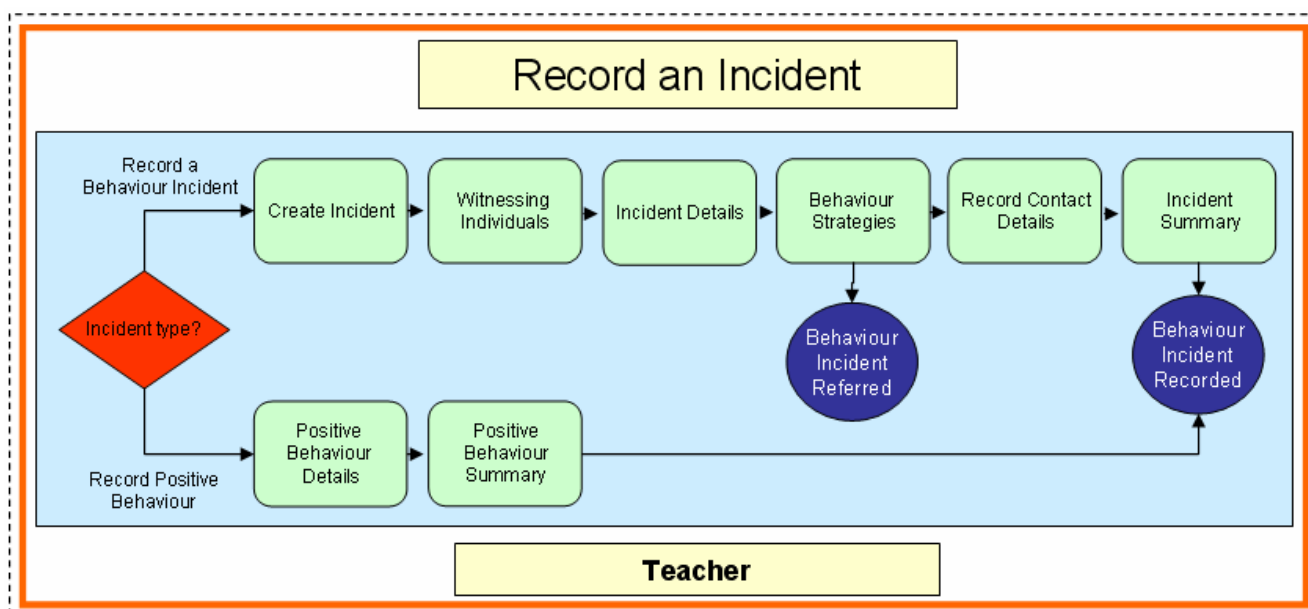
Record an Incident

Record a Behaviour Incident

Create Incident

Witnessing Individuals

Incident Details

Behaviour Strategies

Record Contact Details

Incident Summary

Incident type?

Behaviour Incident Referred

Behaviour Incident Recorded

Positive Behaviour Details

Positive Behaviour Summary

Record Positive Behaviour

Teacher